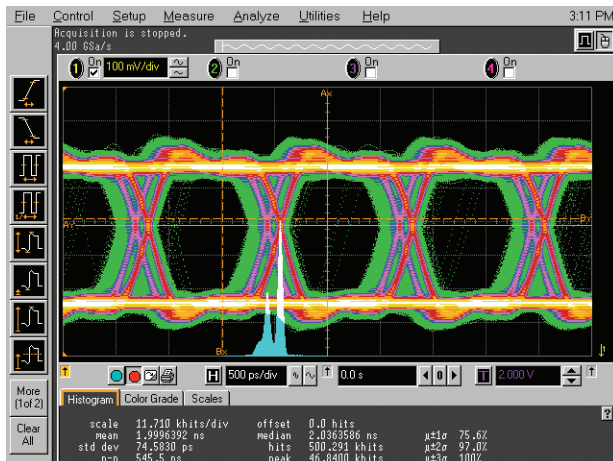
File Control Setup Measure Analyze Utilities Help 3:11 PM

Acquisition is stopped.
4.00 GSa/s

1 On 100 mV/div 2 On 3 On 4 On

Ax
Ay
By
Bx

More (1of 2)

Clear All

H 500 ps/div 0.0 s 2.000 V

Histogram Color Grade Scales

scale 11.710 khits/div offset 0.0 hits
mean 1.9996392 ns median 2.0363586 ns $\mu\pm1\sigma$ 75.6%
std dev 74.5830 ps hits 500.291 khits $\mu\pm2\sigma$ 97.0%
p-p 545.5 ps peak 46.8400 khits $\mu\pm3\sigma$ 100%